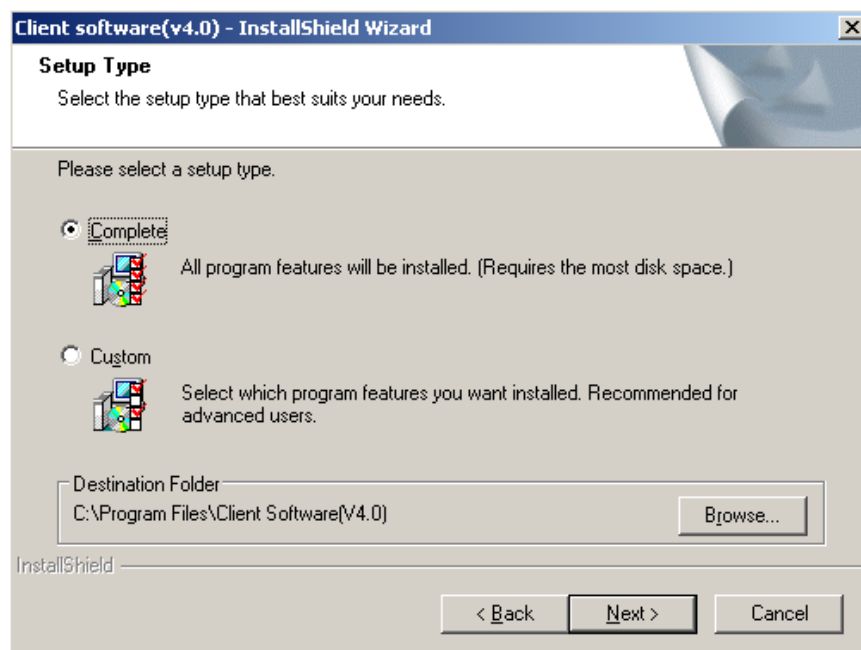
Client software(v4.0) - InstallShield Wizard

Setup Type

Select the setup type that best suits your needs.

Please select a setup type.

Complete

All program features will be installed. (Requires the most disk space.)

Custom

Select which program features you want installed. Recommended for advanced users.

Destination Folder

C:\Program Files\Client Software(V4.0)

Browse...

InstallShield

< Back

Next >

Cancel